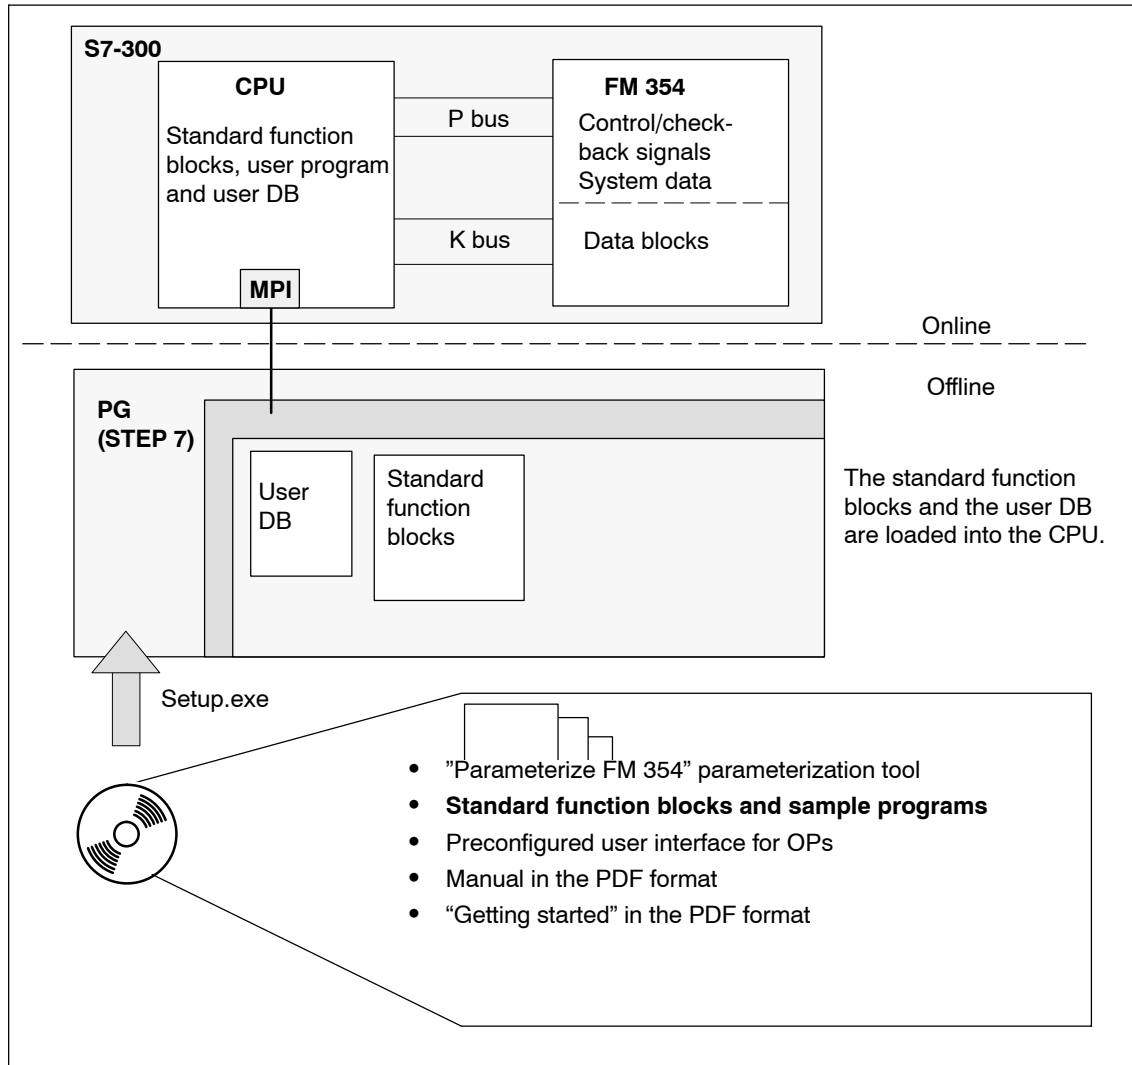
S7-300

CPU

Standard function blocks, user program and user DB

MPI

P bus

K bus

FM 354

Control/checkback signals
System data

Data blocks

Online

Offline

PG
(STEP 7)

User DB

Standard function blocks

The standard function blocks and the user DB are loaded into the CPU.

Setup.exe

• ”Parameterize FM 354” parameterization tool
• **Standard function blocks and sample programs**
• Preconfigured user interface for OPs
• Manual in the PDF format
• “Getting started” in the PDF format